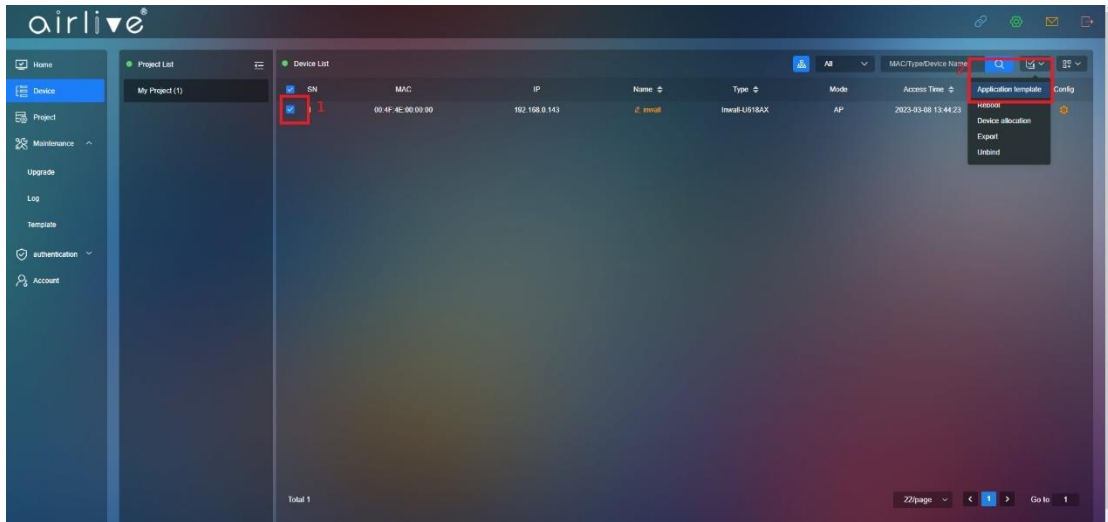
airlive®

Home
Device
Project
Maintenance
Upgrade
Log
Template
authentication
Account

Project List
My Project (1)

Device List
All
MAC/Type/Device Name

| SN | MAC | IP | Name | Type | Mode | Access Time | Config |
|---|---|---|---|---|---|---|---|
| 1 | 00:4F:4E:00:00:00 | 192.168.0.143 | inwall | Inwall-U618AX | AP | 2023-03-08 13:44:23 | |

2
Application template
Reboot
Device allocation
Export
Unbind

Total 1
22/page
1
Go to 1